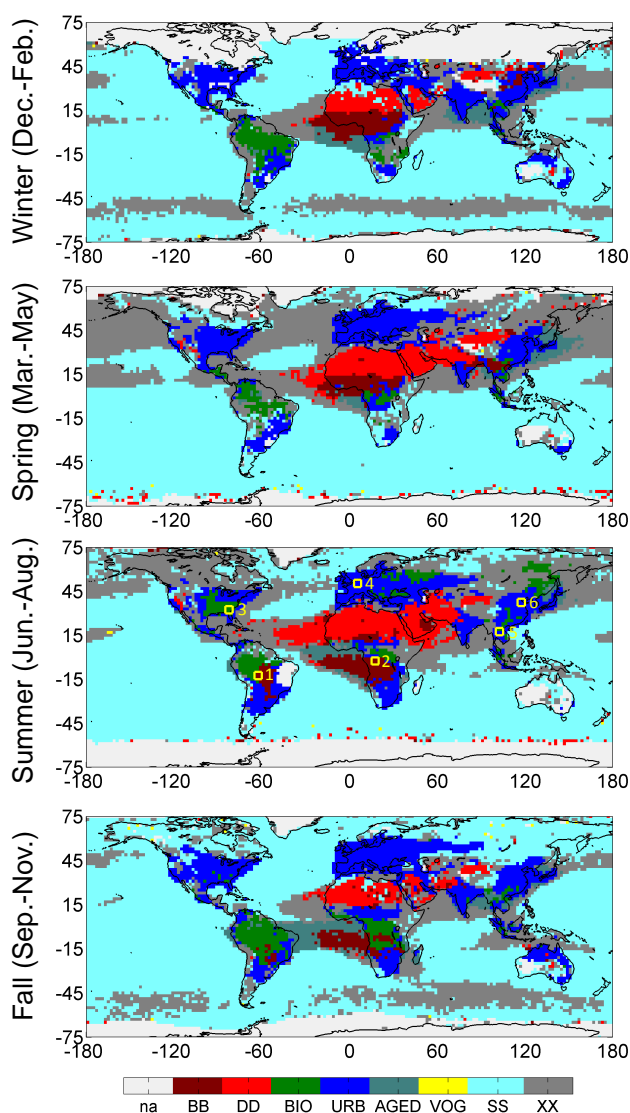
Winter (Dec.-Feb.)
75
45
15
-15
-45
-75
-180 -120 -60 0 60 120 180

Spring (Mar.-May)
75
45
15
-15
-45
-75
-180 -120 -60 0 60 120 180

Summer (Jun.-Aug.)
75
45
15
-15
-45
-75
3
4
6
5
1
2
-180 -120 -60 0 60 120 180

Fall (Sep.-Nov.)
75
45
15
-15
-45
-75
-180 -120 -60 0 60 120 180

na BB DD BIO URB AGED VOG SS XX